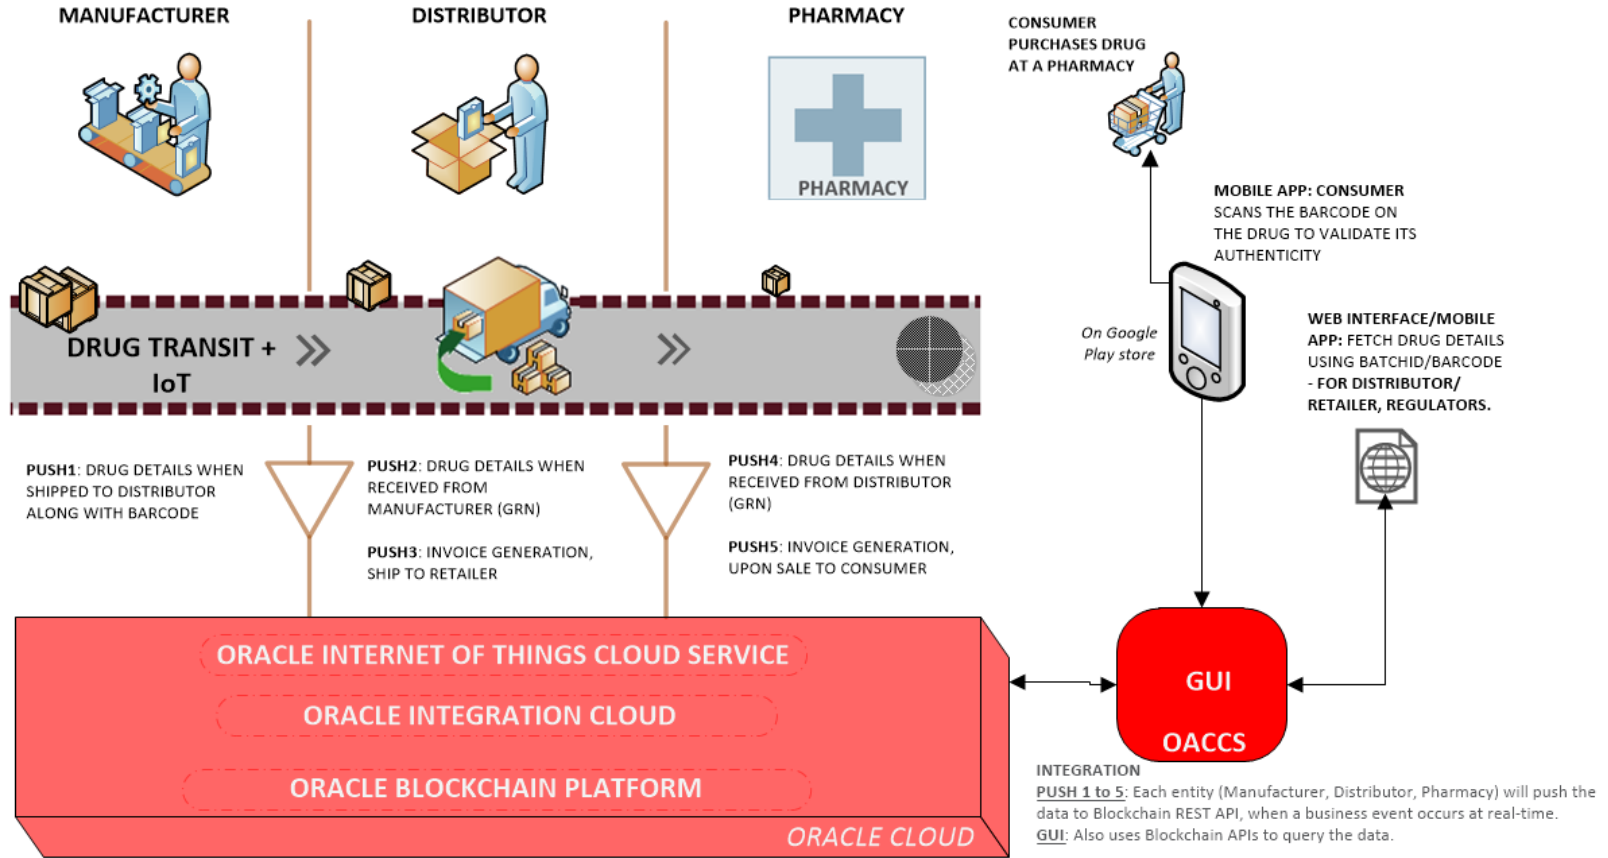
MANUFACTURER

DISTRIBUTOR

PHARMACY

PHARMACY

CONSUMER PURCHASES DRUG AT A PHARMACY

MOBILE APP: CONSUMER SCANS THE BARCODE ON THE DRUG TO VALIDATE ITS AUTHENTICITY

On Google Play store

WEB INTERFACE/MOBILE APP: FETCH DRUG DETAILS USING BATCHID/BARCODE - FOR DISTRIBUTOR/ RETAILER, REGULATORS.

DRUG TRANSIT + IoT

PUSH1: DRUG DETAILS WHEN SHIPPED TO DISTRIBUTOR ALONG WITH BARCODE

PUSH2: DRUG DETAILS WHEN RECEIVED FROM MANUFACTURER (GRN)

PUSH3: INVOICE GENERATION, SHIP TO RETAILER

PUSH4: DRUG DETAILS WHEN RECEIVED FROM DISTRIBUTOR (GRN)

PUSH5: INVOICE GENERATION, UPON SALE TO CONSUMER

ORACLE INTERNET OF THINGS CLOUD SERVICE

ORACLE INTEGRATION CLOUD

ORACLE BLOCKCHAIN PLATFORM

ORACLE CLOUD

GUI

OACCS

INTEGRATION
PUSH 1 to 5: Each entity (Manufacturer, Distributor, Pharmacy) will push the data to Blockchain REST API, when a business event occurs at real-time.
GUI: Also uses Blockchain APIs to query the data.